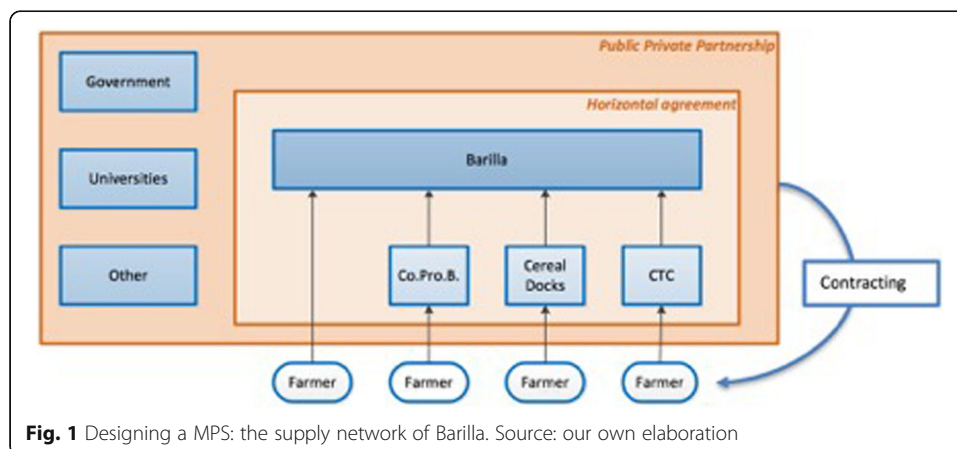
Public Private Partnership

Government

Universities

Other

Horizontal agreement

Barilla

Co.Pro.B.

Cereal Docks

CTC

Contracting

Farmer

Farmer

Farmer

Farmer

**Fig. 1** Designing a MPS: the supply network of Barilla. Source: our own elaboration